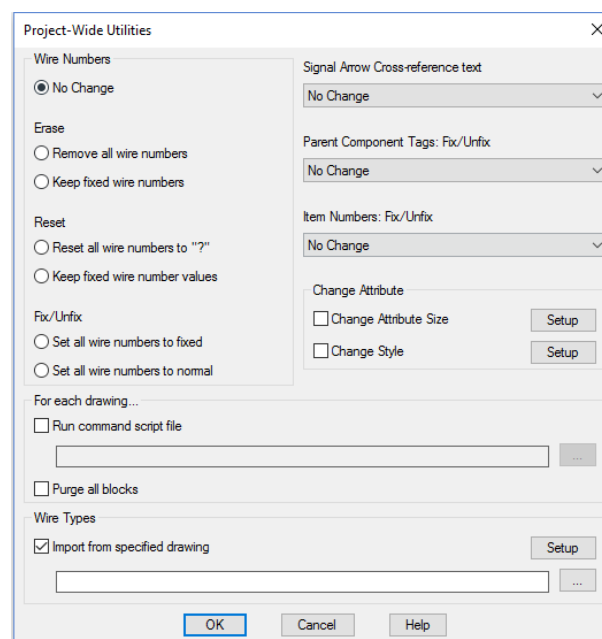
Project-Wide Utilities

Wire Numbers
No Change

Erase
Remove all wire numbers
Keep fixed wire numbers

Reset
Reset all wire numbers to "?"
Keep fixed wire number values

Fix/Unfix
Set all wire numbers to fixed
Set all wire numbers to normal

Signal Arrow Cross-reference text
No Change

Parent Component Tags: Fix/Unfix
No Change

Item Numbers: Fix/Unfix
No Change

Change Attribute
Change Attribute Size
Setup
Change Style
Setup

For each drawing...
Run command script file
...
Purge all blocks

Wire Types
Import from specified drawing
Setup
...

OK
Cancel
Help